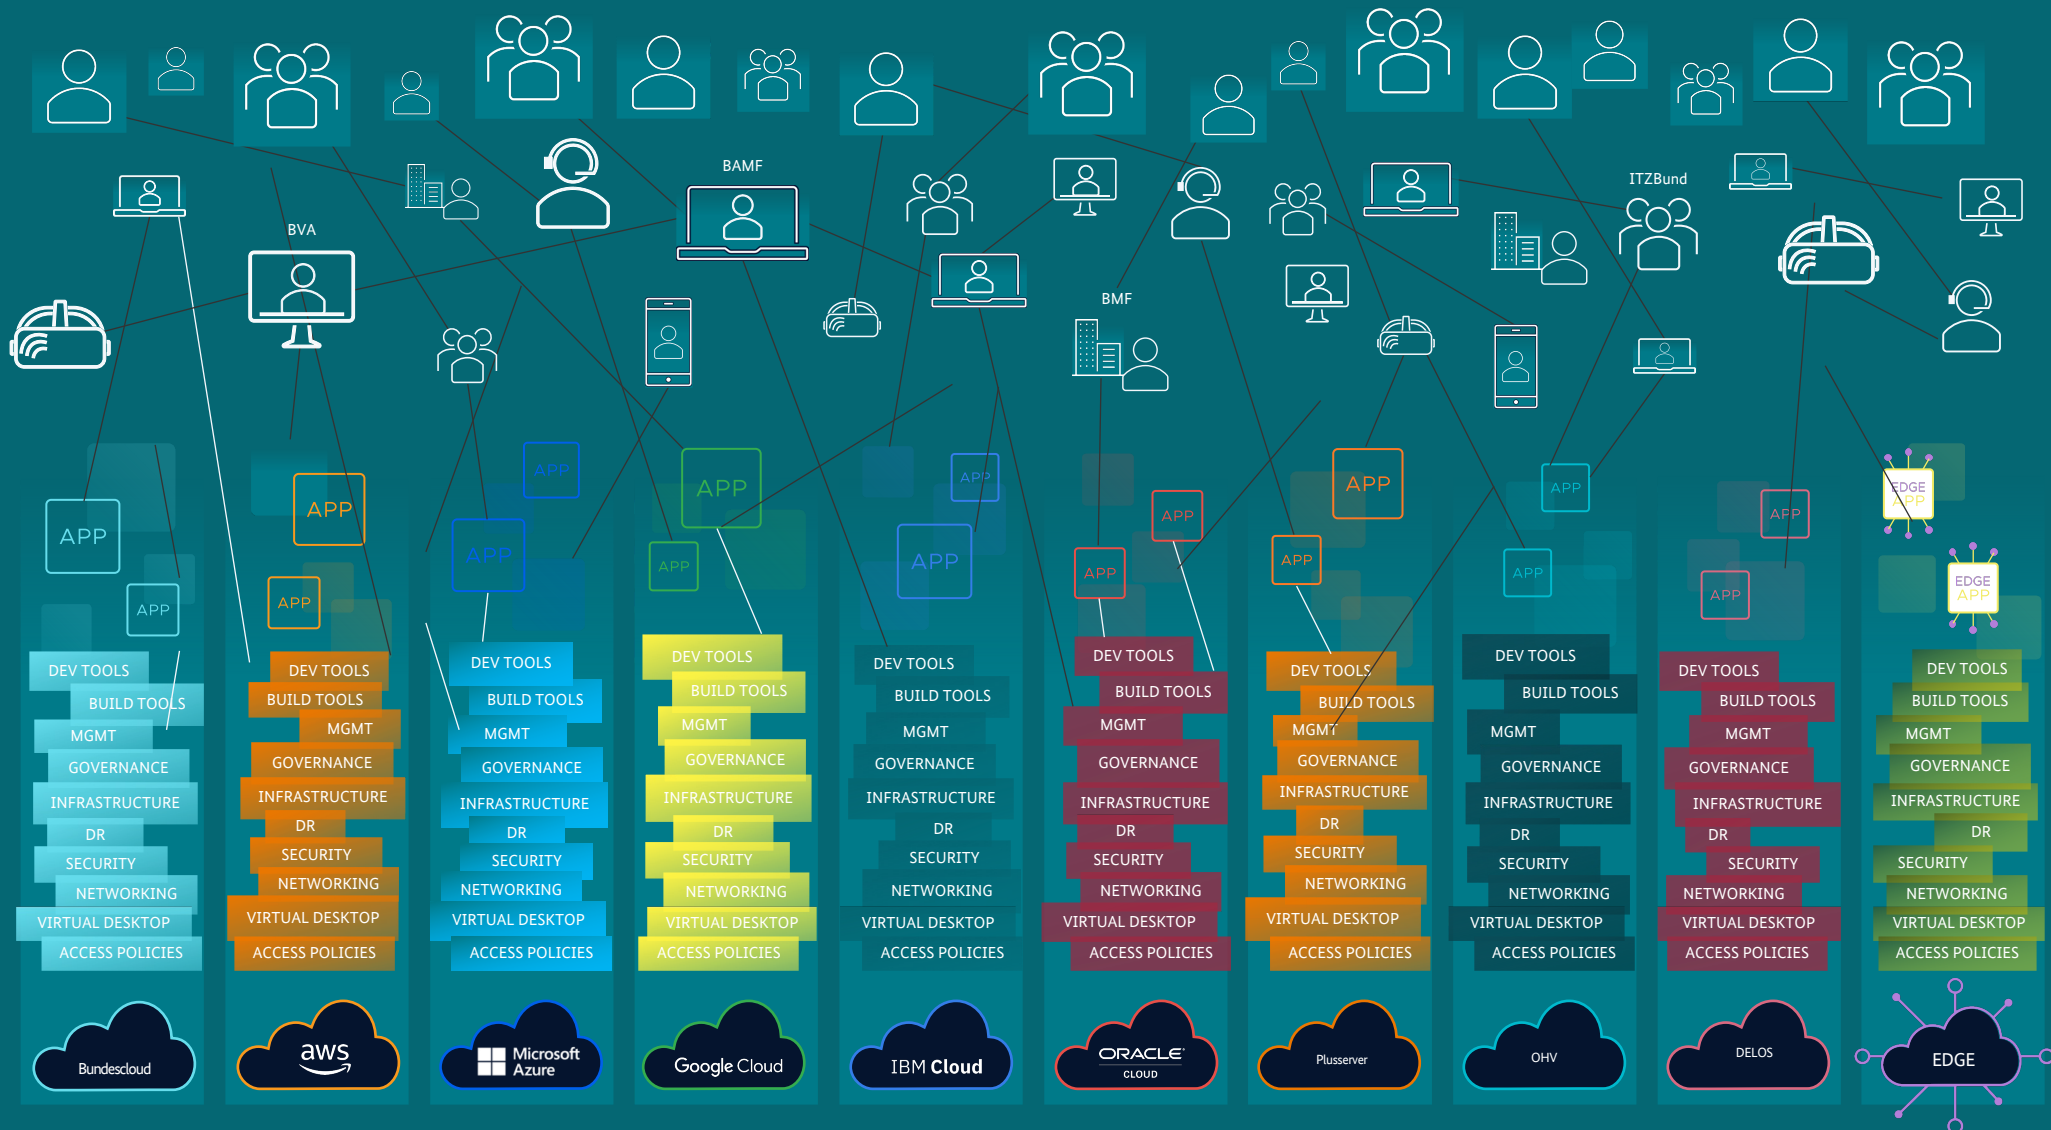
BAMF

ITZBund

BVA

BMF

APP
APP

APP
APP

APP
APP

APP
APP

APP
APP

APP
APP

APP
APP

APP
APP

APP
APP

EDGE APP
EDGE APP

DEV TOOLS
BUILD TOOLS
MGMT
GOVERNANCE
INFRASTRUCTURE
DR
SECURITY
NETWORKING
VIRTUAL DESKTOP
ACCESS POLICIES

Bundescloud

DEV TOOLS
BUILD TOOLS
MGMT
GOVERNANCE
INFRASTRUCTURE
DR
SECURITY
NETWORKING
VIRTUAL DESKTOP
ACCESS POLICIES

aws

DEV TOOLS
BUILD TOOLS
MGMT
GOVERNANCE
INFRASTRUCTURE
DR
SECURITY
NETWORKING
VIRTUAL DESKTOP
ACCESS POLICIES

Microsoft Azure

DEV TOOLS
BUILD TOOLS
MGMT
GOVERNANCE
INFRASTRUCTURE
DR
SECURITY
NETWORKING
VIRTUAL DESKTOP
ACCESS POLICIES

Google Cloud

DEV TOOLS
BUILD TOOLS
MGMT
GOVERNANCE
INFRASTRUCTURE
DR
SECURITY
NETWORKING
VIRTUAL DESKTOP
ACCESS POLICIES

IBM Cloud

DEV TOOLS
BUILD TOOLS
MGMT
GOVERNANCE
INFRASTRUCTURE
DR
SECURITY
NETWORKING
VIRTUAL DESKTOP
ACCESS POLICIES

ORACLE CLOUD

DEV TOOLS
BUILD TOOLS
MGMT
GOVERNANCE
INFRASTRUCTURE
DR
SECURITY
NETWORKING
VIRTUAL DESKTOP
ACCESS POLICIES

Plusserver

DEV TOOLS
BUILD TOOLS
MGMT
GOVERNANCE
INFRASTRUCTURE
DR
SECURITY
NETWORKING
VIRTUAL DESKTOP
ACCESS POLICIES

OHV

DEV TOOLS
BUILD TOOLS
MGMT
GOVERNANCE
INFRASTRUCTURE
DR
SECURITY
NETWORKING
VIRTUAL DESKTOP
ACCESS POLICIES

DELOS

DEV TOOLS
BUILD TOOLS
MGMT
GOVERNANCE
INFRASTRUCTURE
DR
SECURITY
NETWORKING
VIRTUAL DESKTOP
ACCESS POLICIES

EDGE